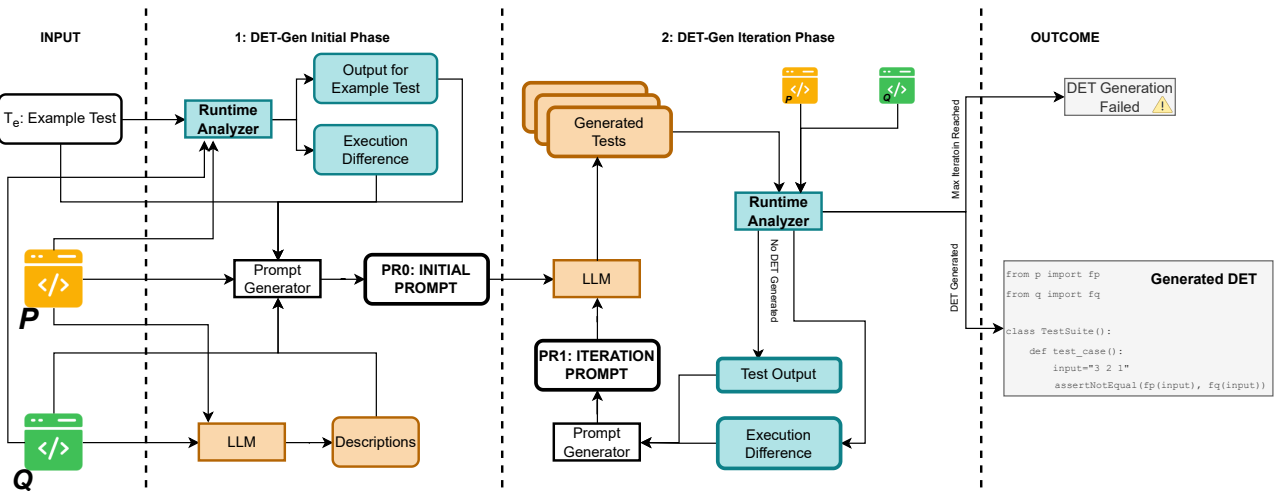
INPUT

1: DET-Gen Initial Phase

2: DET-Gen Iteration Phase

OUTCOME

$T_e$: Example Test

Runtime Analyzer

Output for Example Test

Execution Difference

</>

P

Prompt Generator

PR0: INITIAL PROMPT

</>

Q

LLM

Descriptions

Generated Tests

LLM

PR1: ITERATION PROMPT

Prompt Generator

P </>

Q </>

Runtime Analyzer

No DET Generated

Test Output

Execution Difference

Max Iteratoin Reached

DET Generation Failed

DET Generated

Generated DET

from p import fp
from q import fq

class TestSuite():
def test_case():
input="3 2 1"
assertNotEqual(fp(input), fq(input))